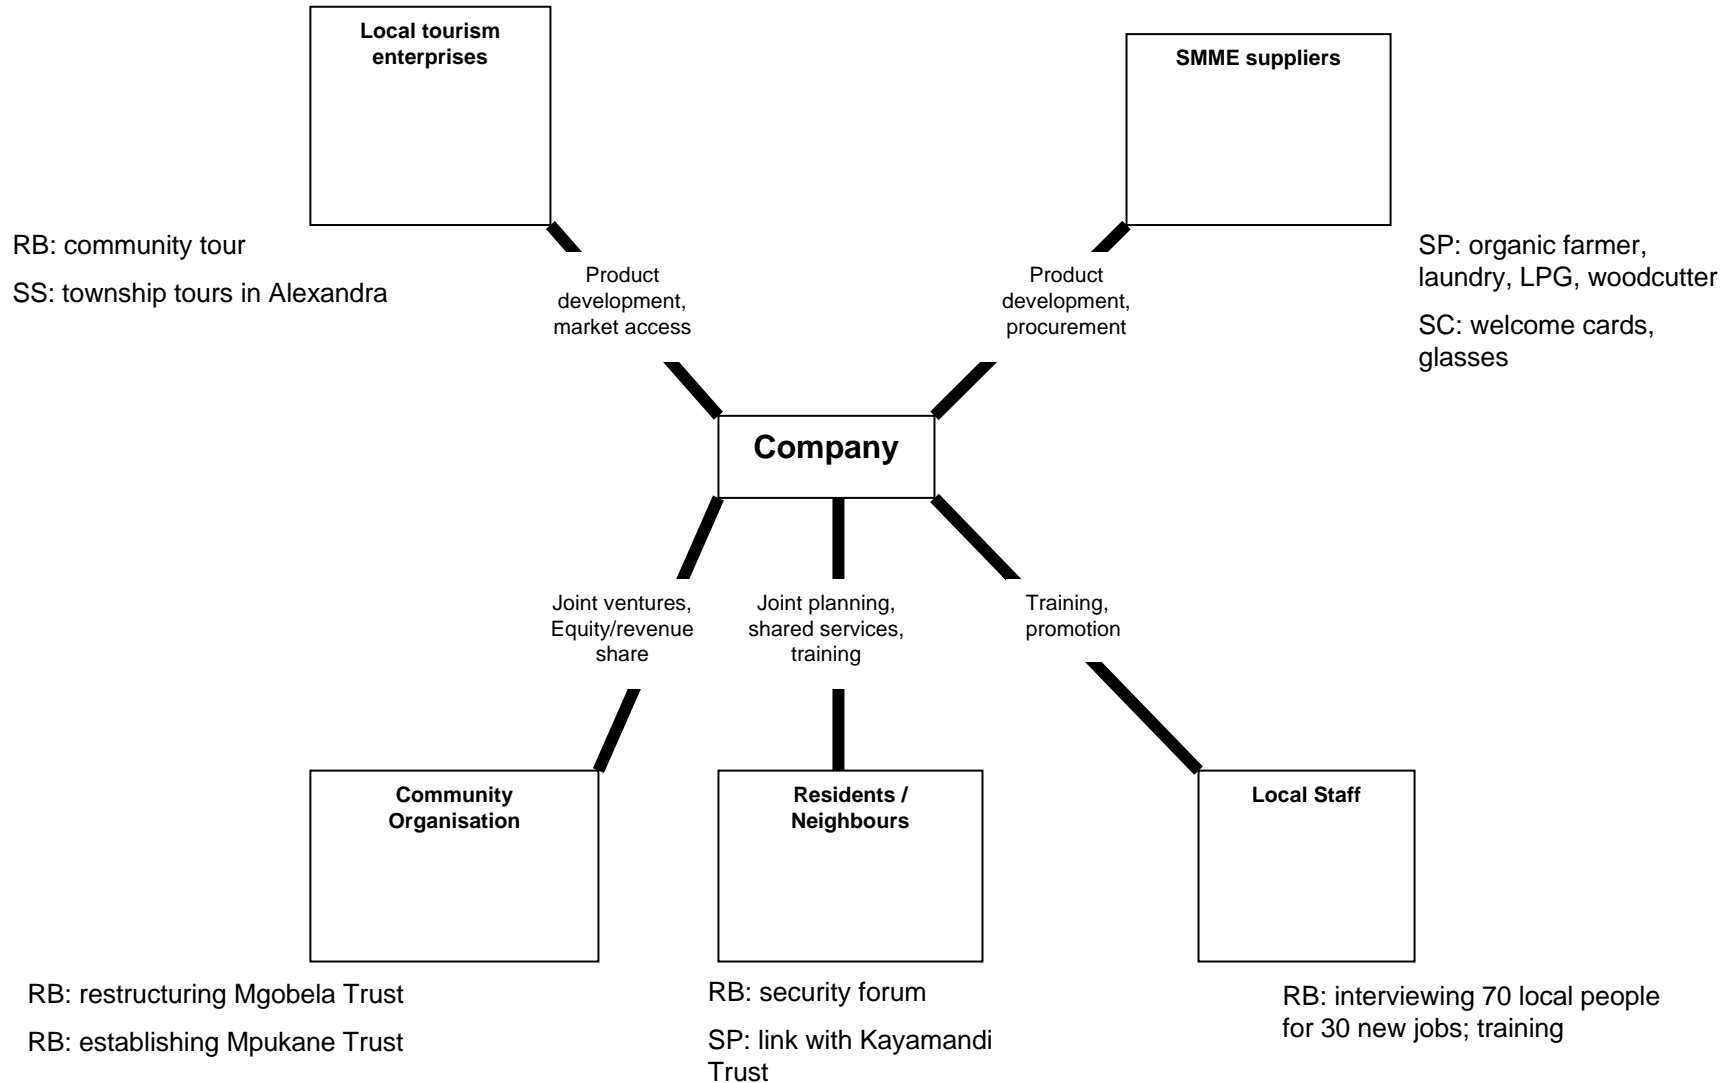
Local tourism enterprises

SMME suppliers

RB: community tour

SS: township tours in Alexandra

Product development, market access

Product development, procurement

SP: organic farmer, laundry, LPG, woodcutter

SC: welcome cards, glasses

Company

Joint ventures, Equity/revenue share

Joint planning, shared services, training

Training, promotion

Community Organisation

Residents / Neighbours

Local Staff

RB: restructuring Mgobela Trust

RB: establishing Mpukane Trust

RB: security forum

SP: link with Kayamandi Trust

RB: interviewing 70 local people for 30 new jobs; training